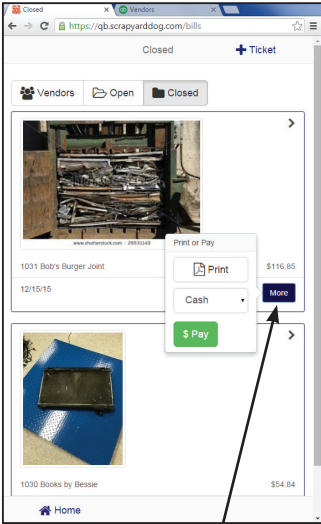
Closed
Vendors
https://qb.scrapyarddog.com/bills
Closed
Ticket
Vendors
Open
Closed
www.shutterstock.com · 28633149
Print or Pay
Print
Cash
$ Pay
1031 Bob's Burger Joint
$116.85
12/15/15
More
1030 Books by Bessie
$54.84
Home